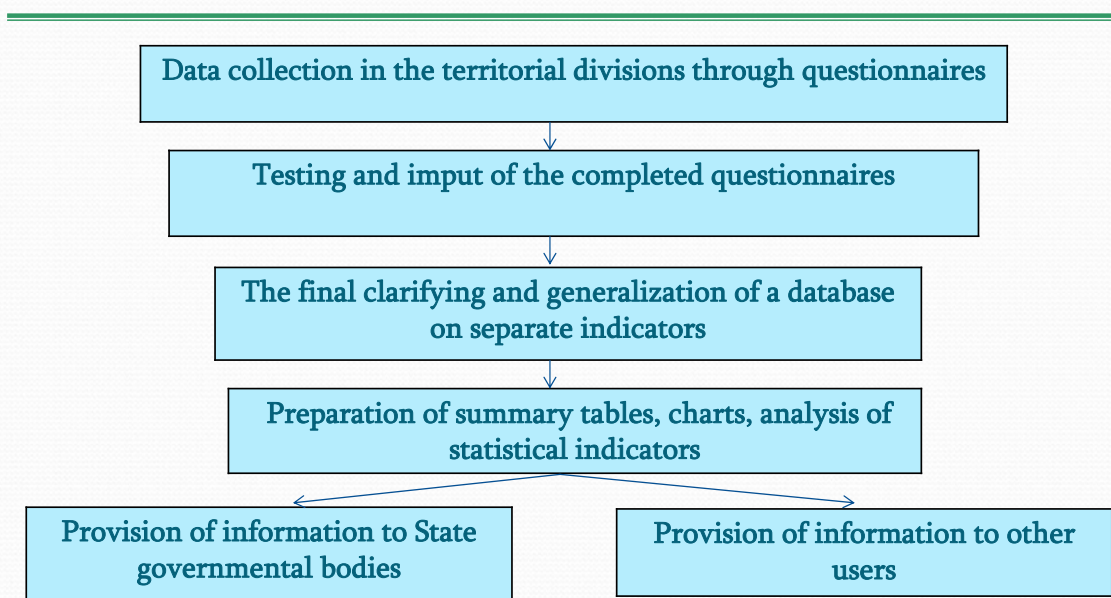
Data collection in the territorial divisions through questionnaires

Testing and imput of the completed questionnaires

The final clarifying and generalization of a database on separate indicators

Preparation of summary tables, charts, analysis of statistical indicators

Provision of information to State governmental bodies

Provision of information to other users